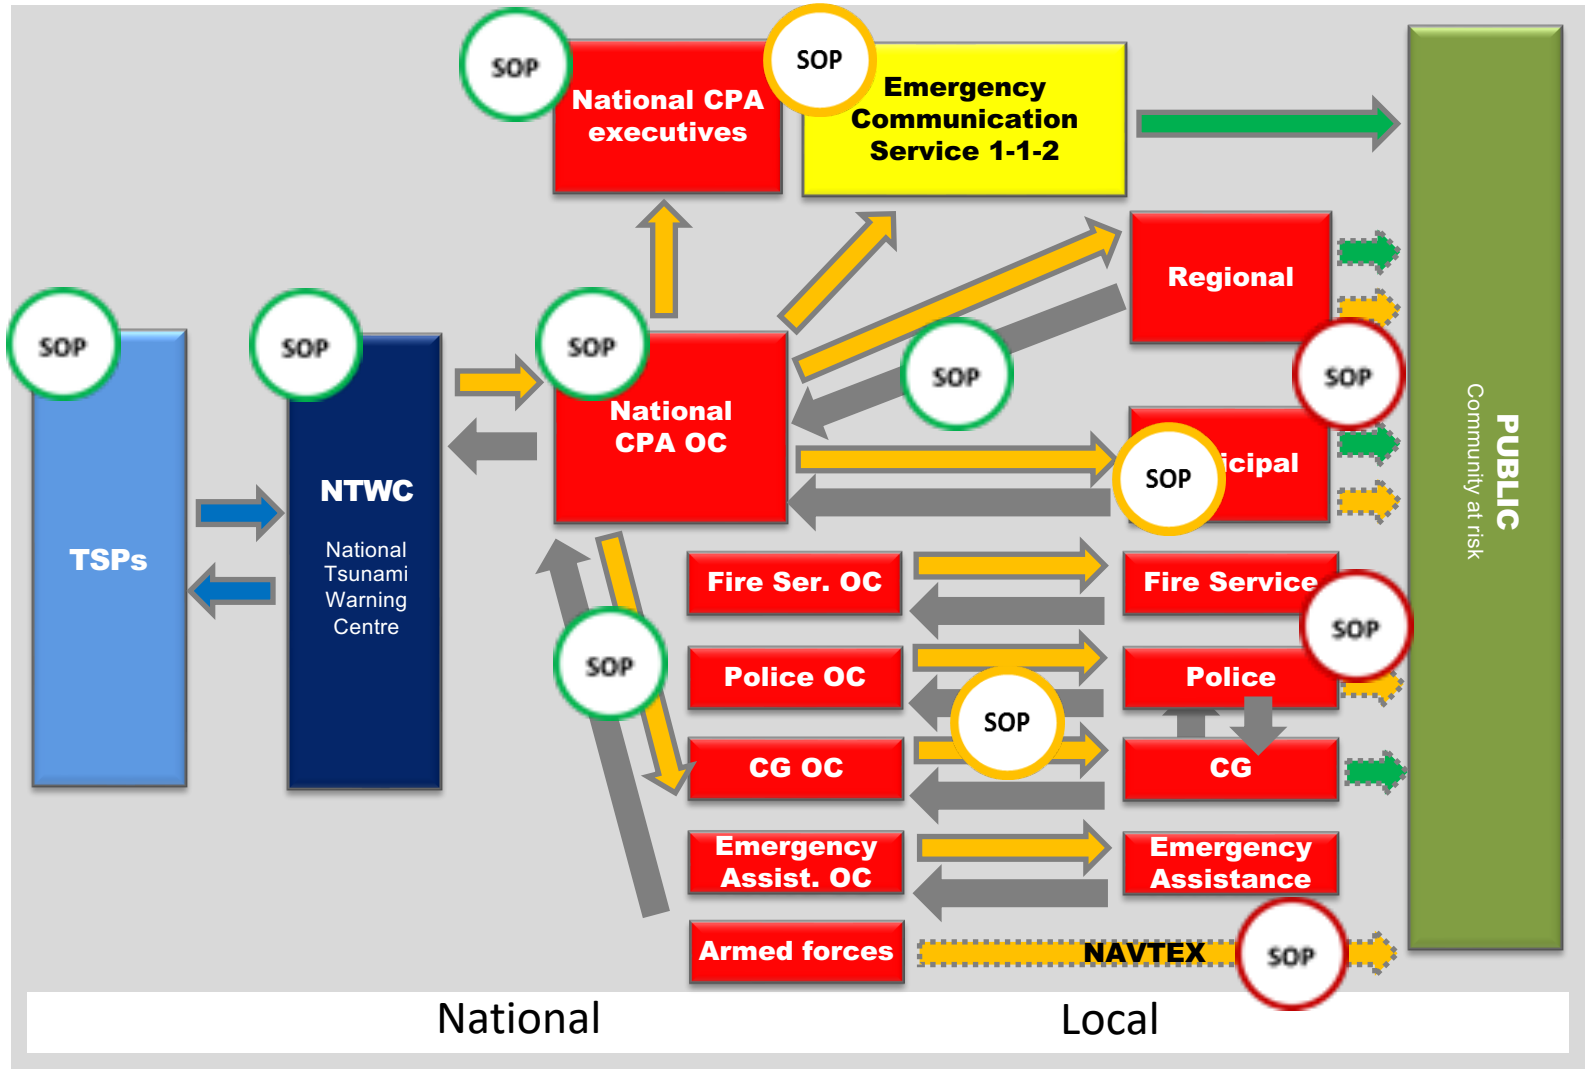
SOP
National CPA executives

SOP
Emergency Communication Service 1-1-2

SOP
TSPs

SOP
NTWC
National Tsunami Warning Centre

SOP
National CPA OC

SOP

Regional

SOP

SOP
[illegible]icipal

Fire Ser. OC
Fire Service
SOP

SOP

Police OC
SOP
Police

CG OC
CG

Emergency Assist. OC
Emergency Assistance

Armed forces
NAVTEX
SOP

PUBLIC
Community at risk

National
Local